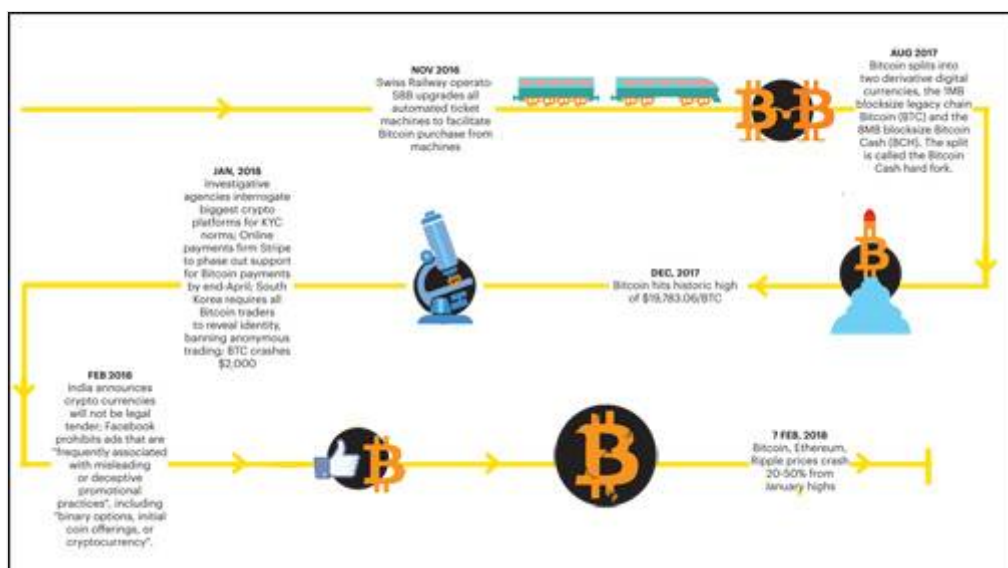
NOV 2016
Swiss Railway operato SBB upgrades all automated ticket machines to facilitate Bitcoin purchase from machines

AUG 2017
Bitcoin splits into two derivative digital currencies, the 1MB blocksize legacy chain Bitcoin (BTC) and the 8MB blocksize Bitcoin Cash (BCH). The split is called the Bitcoin Cash hard fork.

JAN, 2018
Investigative agencies interrogate biggest crypto platforms for KYC norms; Online payments firm Stripe to phase out support for Bitcoin payments by end-April; South Korea requires all Bitcoin traders to reveal identity, banning anonymous trading; BTC crashes $2,000

DEC, 2017
Bitcoin hits historic high of $19,783.06/BTC

FEB 2018
India announces crypto currencies will not be legal tender; Facebook prohibits ads that are "frequently associated with misleading or deceptive promotional practices", including "binary options, initial coin offerings, or cryptocurrency".

7 FEB, 2018
Bitcoin, Ethereum, Ripple prices crash 20-50% from January highs